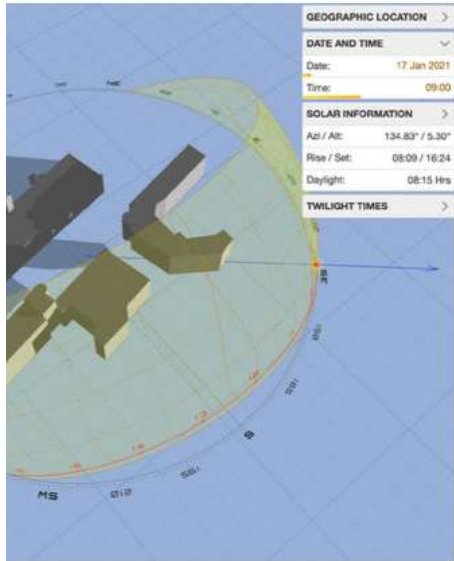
GEOGRAPHIC LOCATION >

DATE AND TIME

Date: 17 Jan 2021

Time: 09:00

SOLAR INFORMATION >

Azi / Alt: 134.83° / 5.30°

Rise / Set: 08:09 / 16:24

Daylight: 08:15 Hrs

TWILIGHT TIMES >

NE

SE

150

165

S

195

210

SW